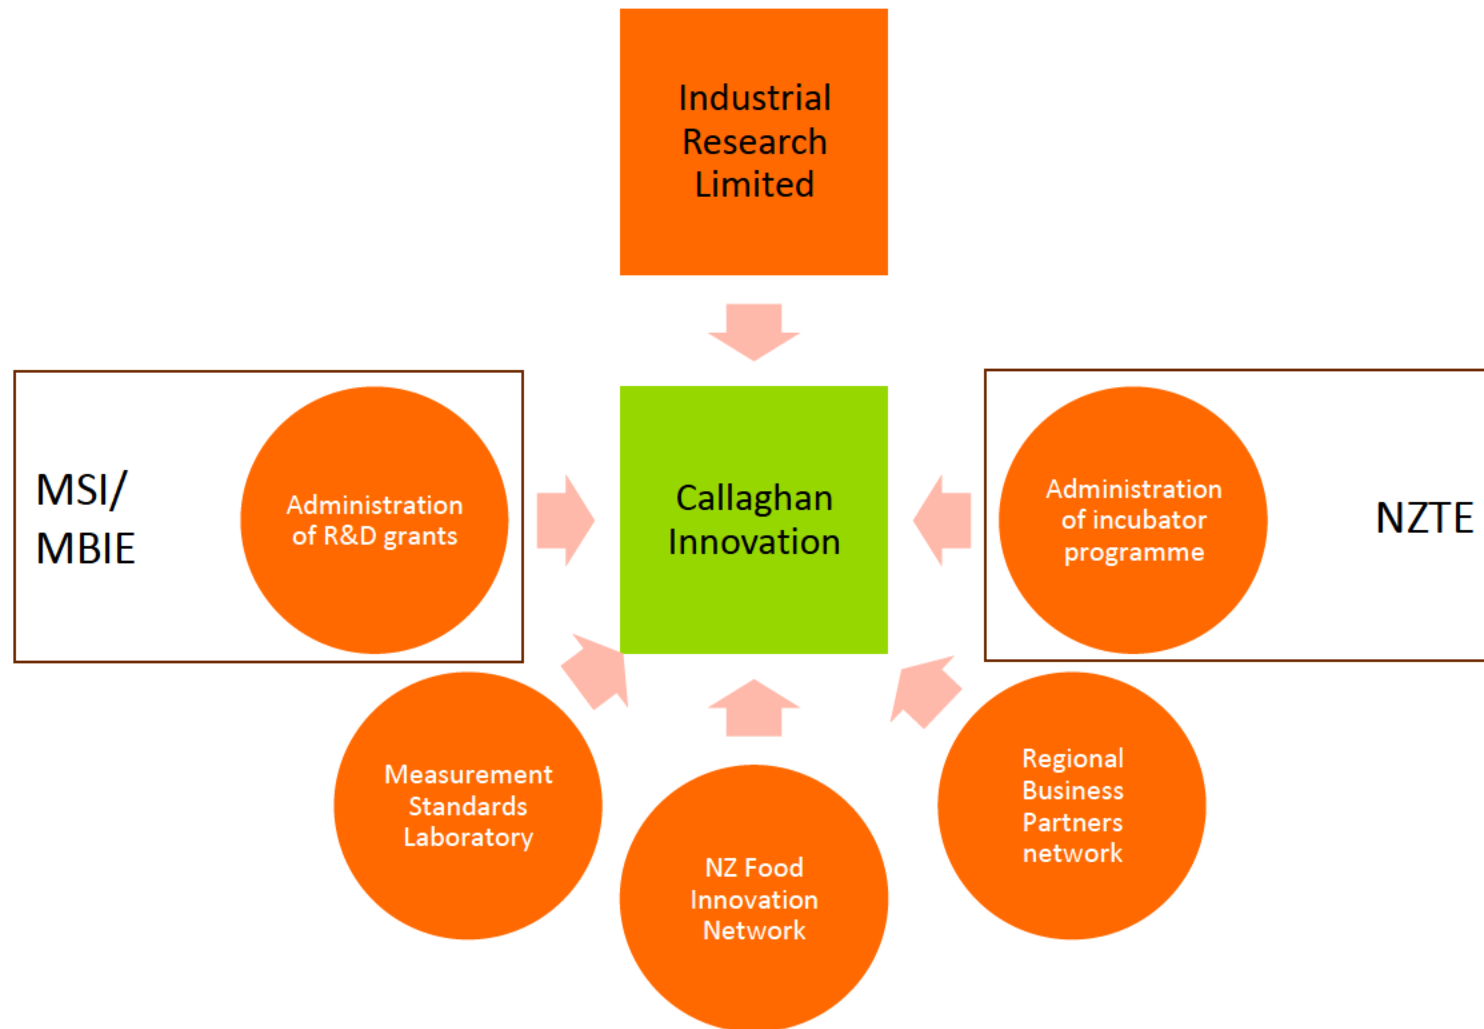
Industrial Research Limited

MSI/ MBIE

Administration of R&D grants

Callaghan Innovation

Administration of incubator programme

NZTE

Measurement Standards Laboratory

NZ Food Innovation Network

Regional Business Partners network